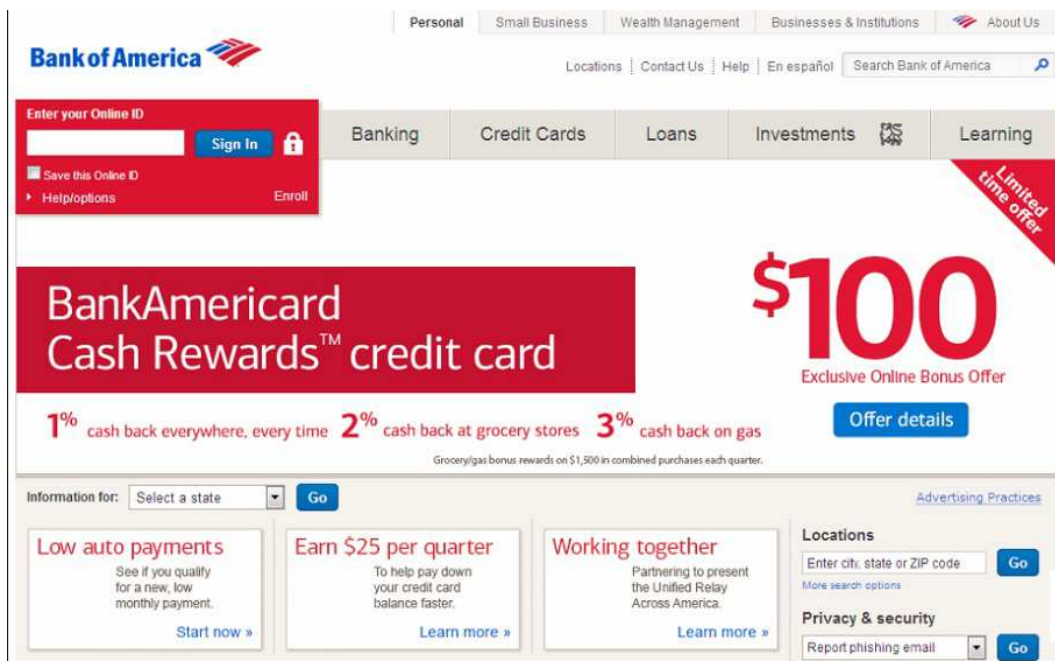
Personal | Small Business | Wealth Management | Businesses & Institutions | About Us

Bank of America

Locations | Contact Us | Help | En español | Search Bank of America

Enter your Online ID

Sign In

Save this Online ID

Help/options

Enroll

Banking | Credit Cards | Loans | Investments | Learning

Limited time offer

BankAmericard Cash Rewards™ credit card

$100

Exclusive Online Bonus Offer

Offer details

1% cash back everywhere, every time 2% cash back at grocery stores 3% cash back on gas

Grocery/gas bonus rewards on $1,500 in combined purchases each quarter.

Information for: Select a state Go

Advertising Practices

Low auto payments

See if you qualify for a new, low monthly payment.

Start now »

Earn $25 per quarter

To help pay down your credit card balance faster.

Learn more »

Working together

Partnering to present the Unified Relay Across America.

Learn more »

Locations

Enter city, state or ZIP code Go

More search options

Privacy & security

Report phishing email Go